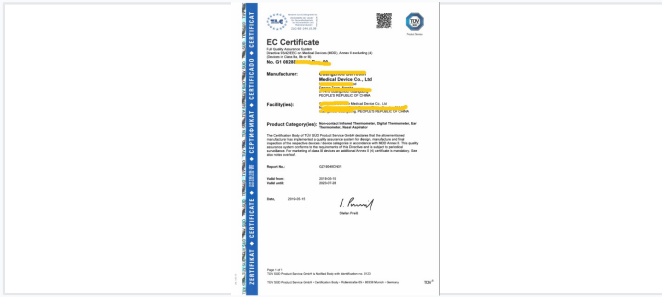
EC Certificate

Full Quality Assurance System
Directive 93/42/EEC on Medical Devices (MDD), Annex II excluding (4)
(Devices in Class IIa, IIb or III)

No. G1 0828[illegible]

Manufacturer: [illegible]
Medical Device Co., Ltd
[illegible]
PEOPLE'S REPUBLIC OF CHINA

Facility(ies): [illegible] Medical Device Co., Ltd
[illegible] PEOPLE'S REPUBLIC OF CHINA

Product Category(ies): Non-contact Infrared Thermometer, Digital Thermometer, Ear Thermometer, Nasal Aspirator

The Certification Body of TÜV SÜD Product Service GmbH declares that the aforementioned manufacturer has implemented a quality assurance system for design, manufacture and final inspection of the respective devices / device categories in accordance with MDD Annex II. This quality assurance system conforms to the requirements of this Directive and is subject to periodical surveillance. For marketing of class III devices an additional Annex II (4) certificate is mandatory. See also notes overleaf.

Report No.: QZ1804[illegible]

Valid from: 2019-05-15
Valid until: 2023-07-28

Date, 2019-05-15

Stefan Preiß

Page 1 of 1
TÜV SÜD Product Service GmbH is Notified Body with identification no. 0123

TÜV SÜD Product Service GmbH • Certification Body • Ridlerstraße 65 • 80339 München • Germany

ZERTIFIKAT • CERTIFICATE • CERTIFICADO • СЕРТИФИКАТ • CERTIFICAT